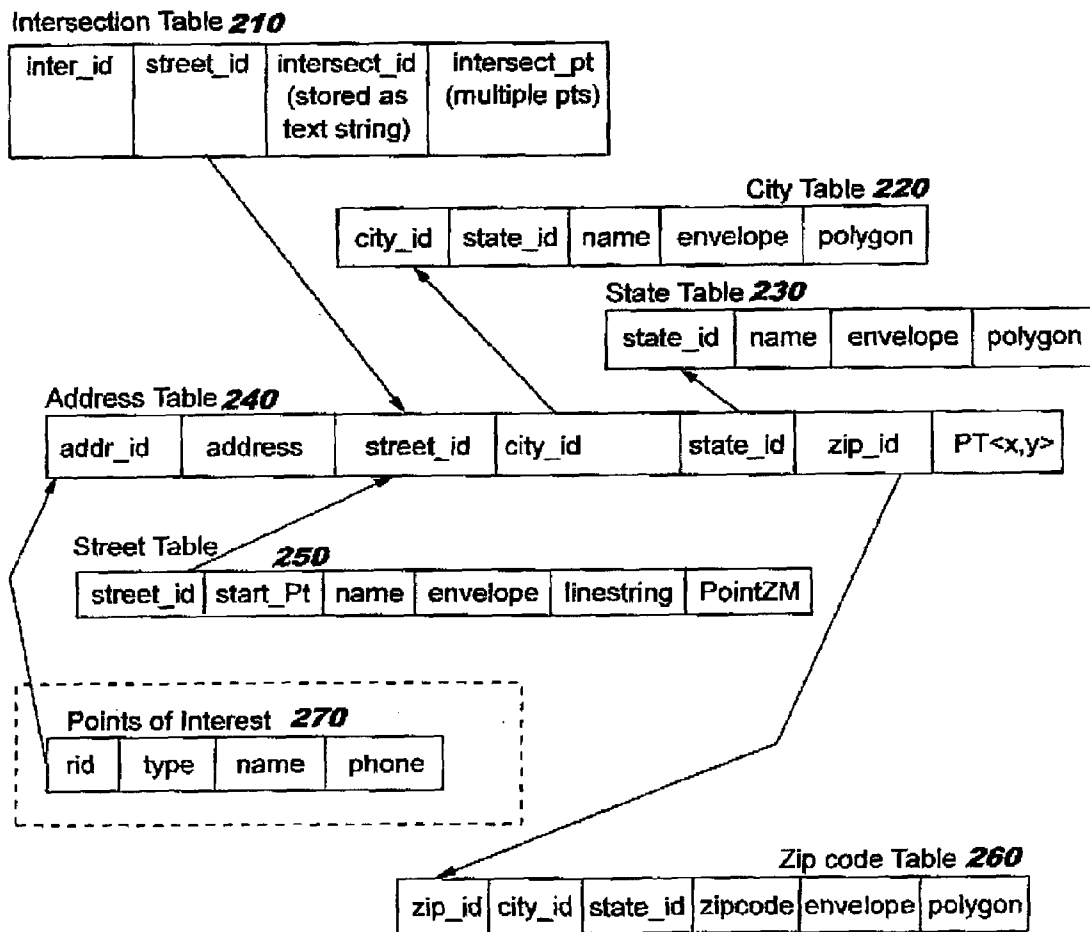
Intersection Table *210*

| inter_id | street_id | intersect_id (stored as text string) | intersect_pt (multiple pts) |
|---|---|---|---|

City Table *220*

| city_id | state_id | name | envelope | polygon |
|---|---|---|---|---|

State Table *230*

| state_id | name | envelope | polygon |
|---|---|---|---|

Address Table *240*

| addr_id | address | street_id | city_id | state_id | zip_id | PT<x,y> |
|---|---|---|---|---|---|---|

Street Table *250*

| street_id | start_Pt | name | envelope | linestring | PointZM |
|---|---|---|---|---|---|

Points of Interest *270*

| rid | type | name | phone |
|---|---|---|---|

Zip code Table *260*

| zip_id | city_id | state_id | zipcode | envelope | polygon |
|---|---|---|---|---|---|